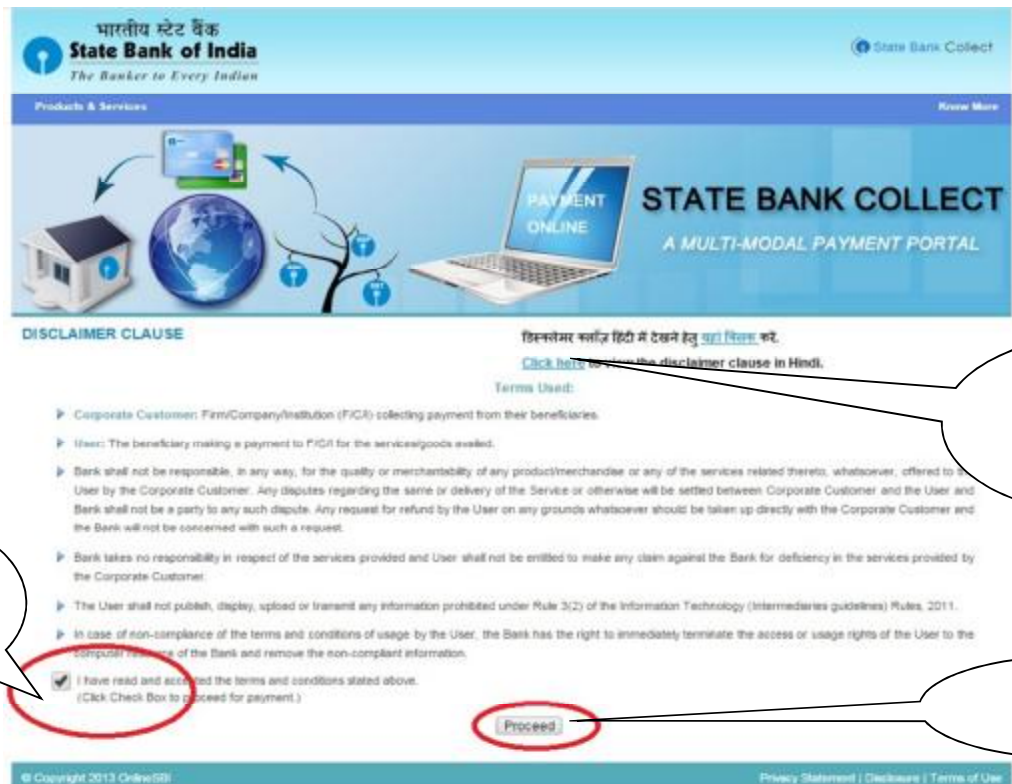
भारतीय स्टेट बैंक
State Bank of India
The Banker to Every Indian

State Bank Collect

Products & Services

Know More

PAYMENT ONLINE

STATE BANK COLLECT
A MULTI-MODAL PAYMENT PORTAL

DISCLAIMER CLAUSE

डिस्क्लेमर क्लॉज़ हिंदी में देखने हेतु यहां क्लिक करें.
Click here to view the disclaimer clause in Hindi.

Terms Used:

Corporate Customer: Firm/Company/Institution (F/C/I) collecting payment from their beneficiaries.

User: The beneficiary making a payment to F/C/I for the services/goods availed.

Bank shall not be responsible, in any way, for the quality or merchantability of any product/merchandise or any of the services related thereto, whatsoever, offered to the User by the Corporate Customer. Any disputes regarding the same or delivery of the Service or otherwise will be settled between Corporate Customer and the User and Bank shall not be a party to any such dispute. Any request for refund by the User on any grounds whatsoever should be taken up directly with the Corporate Customer and the Bank will not be concerned with such a request.

Bank takes no responsibility in respect of the services provided and User shall not be entitled to make any claim against the Bank for deficiency in the services provided by the Corporate Customer.

The User shall not publish, display, upload or transmit any information prohibited under Rule 3(2) of the Information Technology (Intermediaries guidelines) Rules, 2011.

In case of non-compliance of the terms and conditions of usage by the User, the Bank has the right to immediately terminate the access or usage rights of the User to the computer resource of the Bank and remove the non-compliant information.

I have read and accepted the terms and conditions stated above.
(Click Check Box to proceed for payment.)

Proceed

© Copyright 2013 OnlineSBI

Privacy Statement | Disclosure | Terms of Use